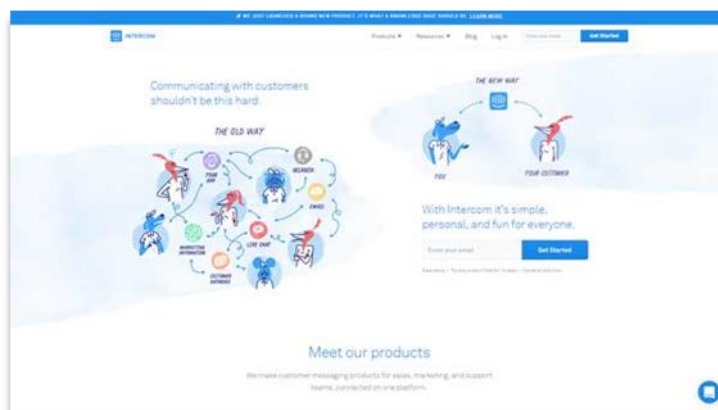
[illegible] LEARN MORE

INTERCOM

Products ▾ Resources ▾ Blog Log in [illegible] Get Started

Communicating with customers shouldn't be this hard.

THE OLD WAY

YOUR APP

HELPDESK

EMAIL

MARKETING AUTOMATION

LIVE CHAT

CUSTOMER DATABASE

THE NEW WAY

YOU

YOUR CUSTOMER

With Intercom it's simple, personal, and fun for everyone.

Enter your email

Get Started

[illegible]

Meet our products

We make customer messaging products for sales, marketing, and support teams, connected on one platform.